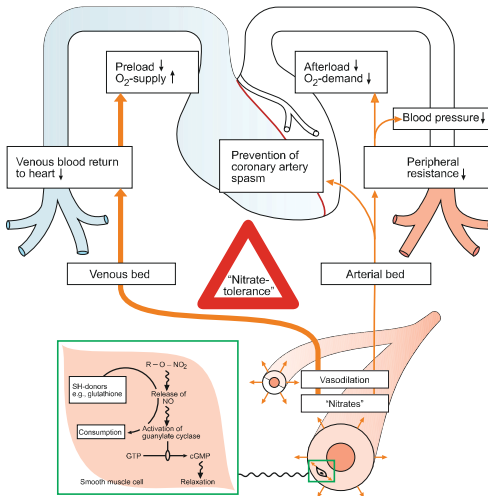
Preload ↓
$O_2$-supply ↑

Afterload ↓
$O_2$-demand ↓

Blood pressure ↓

Venous blood return to heart ↓

Prevention of coronary artery spasm

Peripheral resistance ↓

"Nitrate-tolerance"

Venous bed

Arterial bed

R – O – $NO_2$

SH-donors e.g., glutathione

Release of NO

Activation of guanylate cyclase

Consumption

GTP → cGMP

Relaxation

Smooth muscle cell

Vasodilation

"Nitrates"